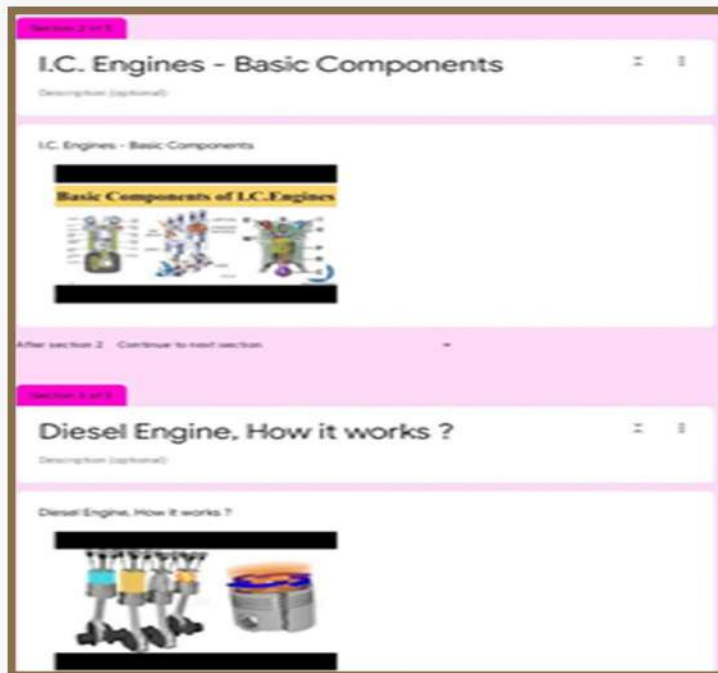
Section 2 of 5

I.C. Engines - Basic Components

Description (optional)

I.C. Engines - Basic Components

Basic Components of I.C.Engines

After section 2 Continue to next section

Section 3 of 5

Diesel Engine, How it works ?

Description (optional)

Diesel Engine, How it works ?